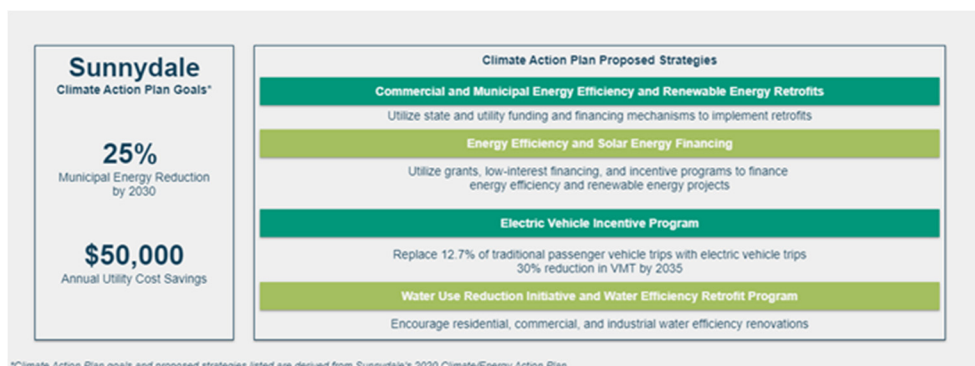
Sunnydale
Climate Action Plan Goals*

25%
Municipal Energy Reduction by 2030

$50,000
Annual Utility Cost Savings

Climate Action Plan Proposed Strategies

Commercial and Municipal Energy Efficiency and Renewable Energy Retrofits

Utilize state and utility funding and financing mechanisms to implement retrofits

Energy Efficiency and Solar Energy Financing

Utilize grants, low-interest financing, and incentive programs to finance energy efficiency and renewable energy projects

Electric Vehicle Incentive Program

Replace 12.7% of traditional passenger vehicle trips with electric vehicle trips
30% reduction in VMT by 2035

Water Use Reduction Initiative and Water Efficiency Retrofit Program

Encourage residential, commercial, and industrial water efficiency renovations

*Climate Action Plan goals and proposed strategies listed are derived from Sunnydale's 2020 Climate/Energy Action Plan